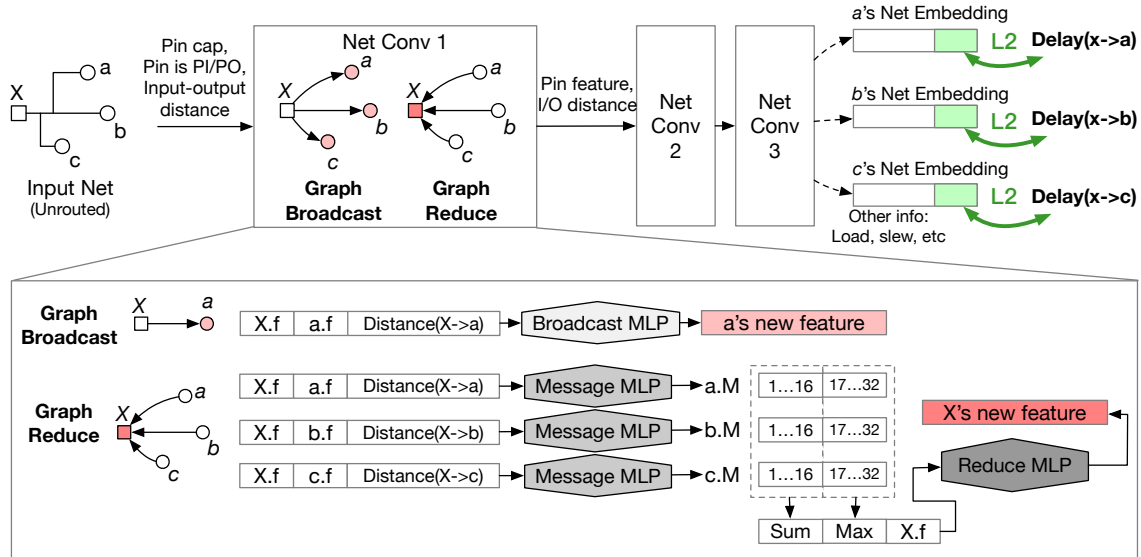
X
a
b
c
Input Net
(Unrouted)

Pin cap, Pin is PI/PO, Input-output distance

Net Conv 1
X
a
b
c
Graph Broadcast
X
a
b
c
Graph Reduce

Pin feature, I/O distance

Net Conv 2

Net Conv 3

a's Net Embedding
L2
Delay(x->a)
b's Net Embedding
L2
Delay(x->b)
c's Net Embedding
L2
Delay(x->c)
Other info: Load, slew, etc

Graph Broadcast
X
a
| X.f | a.f | Distance(X->a) |
|---|---|---|

Broadcast MLP
a's new feature

Graph Reduce
X
a
b
c

| X.f | a.f | Distance(X->a) |
|---|---|---|
| X.f | b.f | Distance(X->b) |
| X.f | c.f | Distance(X->c) |

Message MLP
a.M
Message MLP
b.M
Message MLP
c.M

| 1…16 | 17…32 |
|---|---|
| 1…16 | 17…32 |
| 1…16 | 17…32 |

| Sum | Max | X.f |
|---|---|---|

Reduce MLP
X's new feature